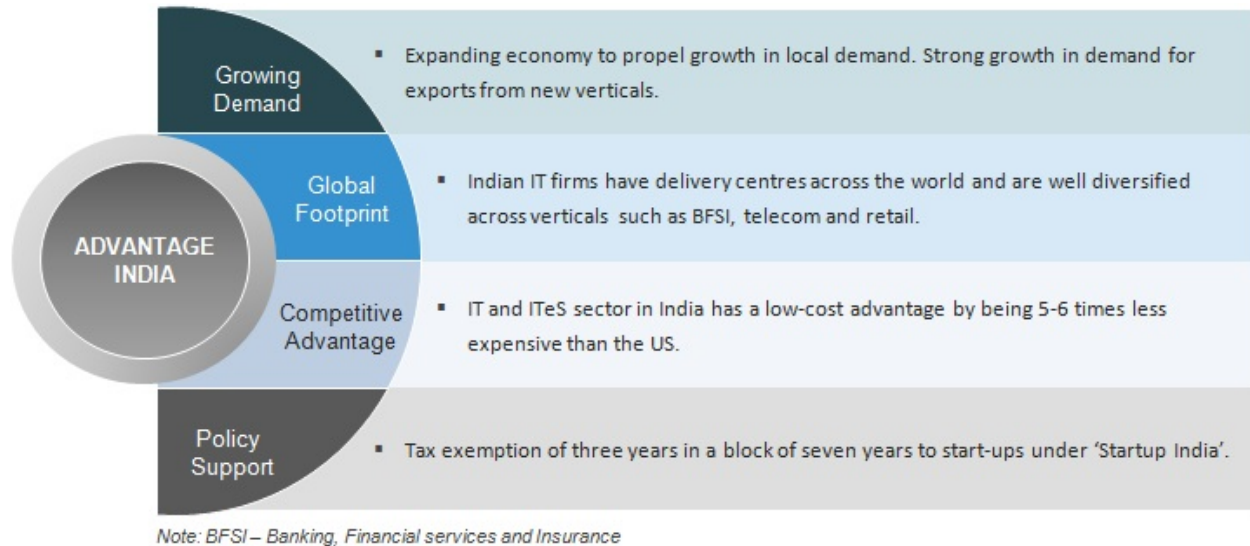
ADVANTAGE INDIA

Growing Demand

▪ Expanding economy to propel growth in local demand. Strong growth in demand for exports from new verticals.

Global Footprint

▪ Indian IT firms have delivery centres across the world and are well diversified across verticals such as BFSI, telecom and retail.

Competitive Advantage

▪ IT and ITeS sector in India has a low-cost advantage by being 5-6 times less expensive than the US.

Policy Support

▪ Tax exemption of three years in a block of seven years to start-ups under 'Startup India'.

Note: BFSI – Banking, Financial services and Insurance